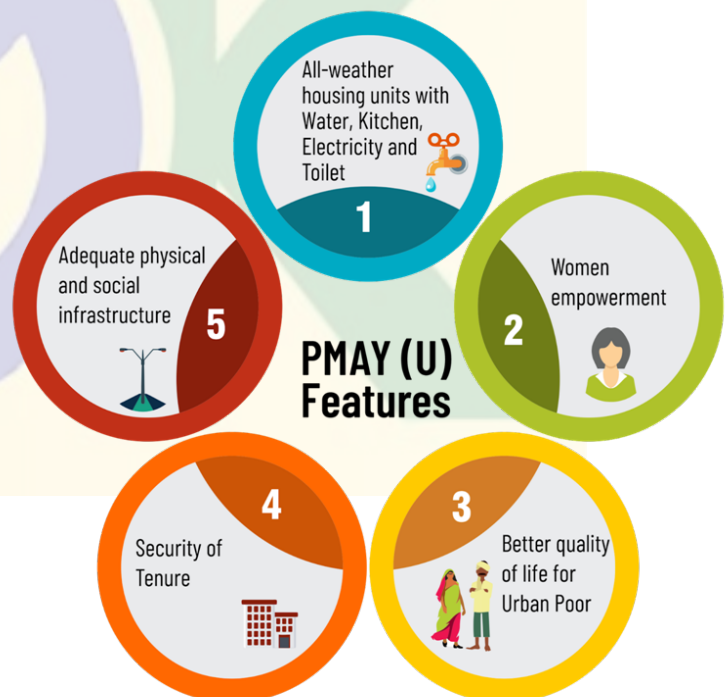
All-weather housing units with Water, Kitchen, Electricity and Toilet

1

Adequate physical and social infrastructure

5

Women empowerment

2

PMAY (U) Features

4

Security of Tenure

3

Better quality of life for Urban Poor